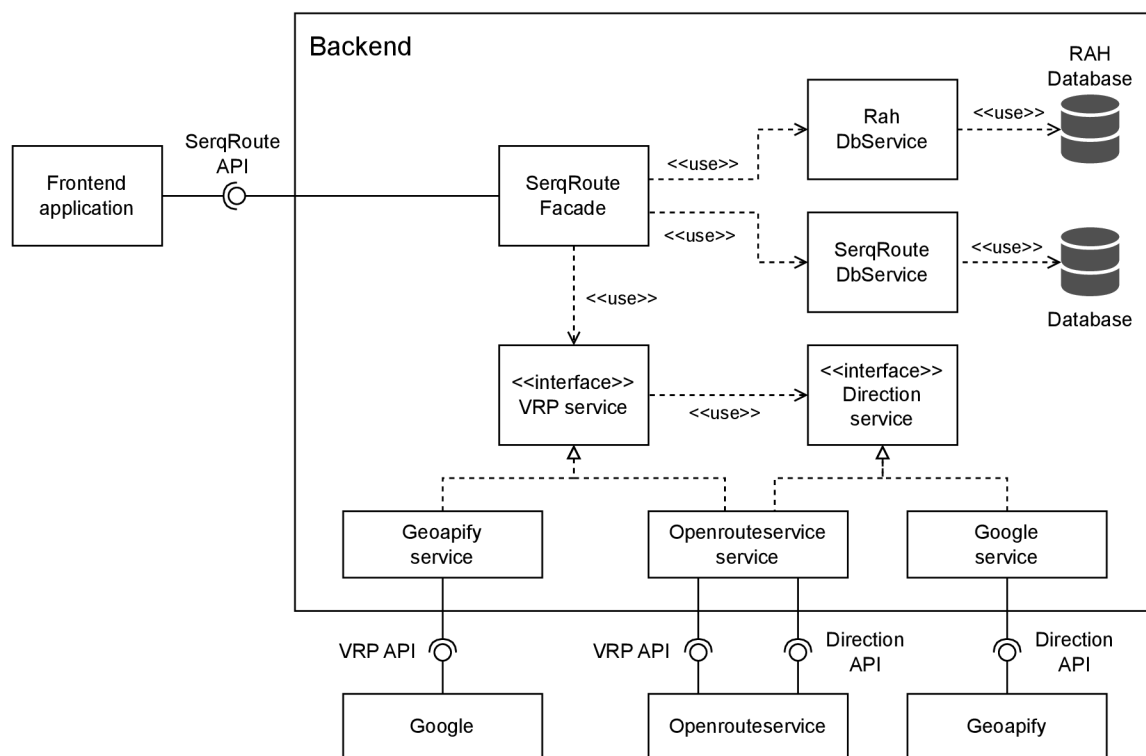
Backend

RAH Database

Frontend application

SerqRoute API

SerqRoute Facade

<<use>>

Rah DbService

<<use>>

<<use>>

SerqRoute DbService

<<use>>

Database

<<use>>

<<interface>> VRP service

<<use>>

<<interface>> Direction service

Geoapify service

Openrouteservice service

Google service

VRP API

VRP API

Direction API

Direction API

Google

Openrouteservice

Geoapify